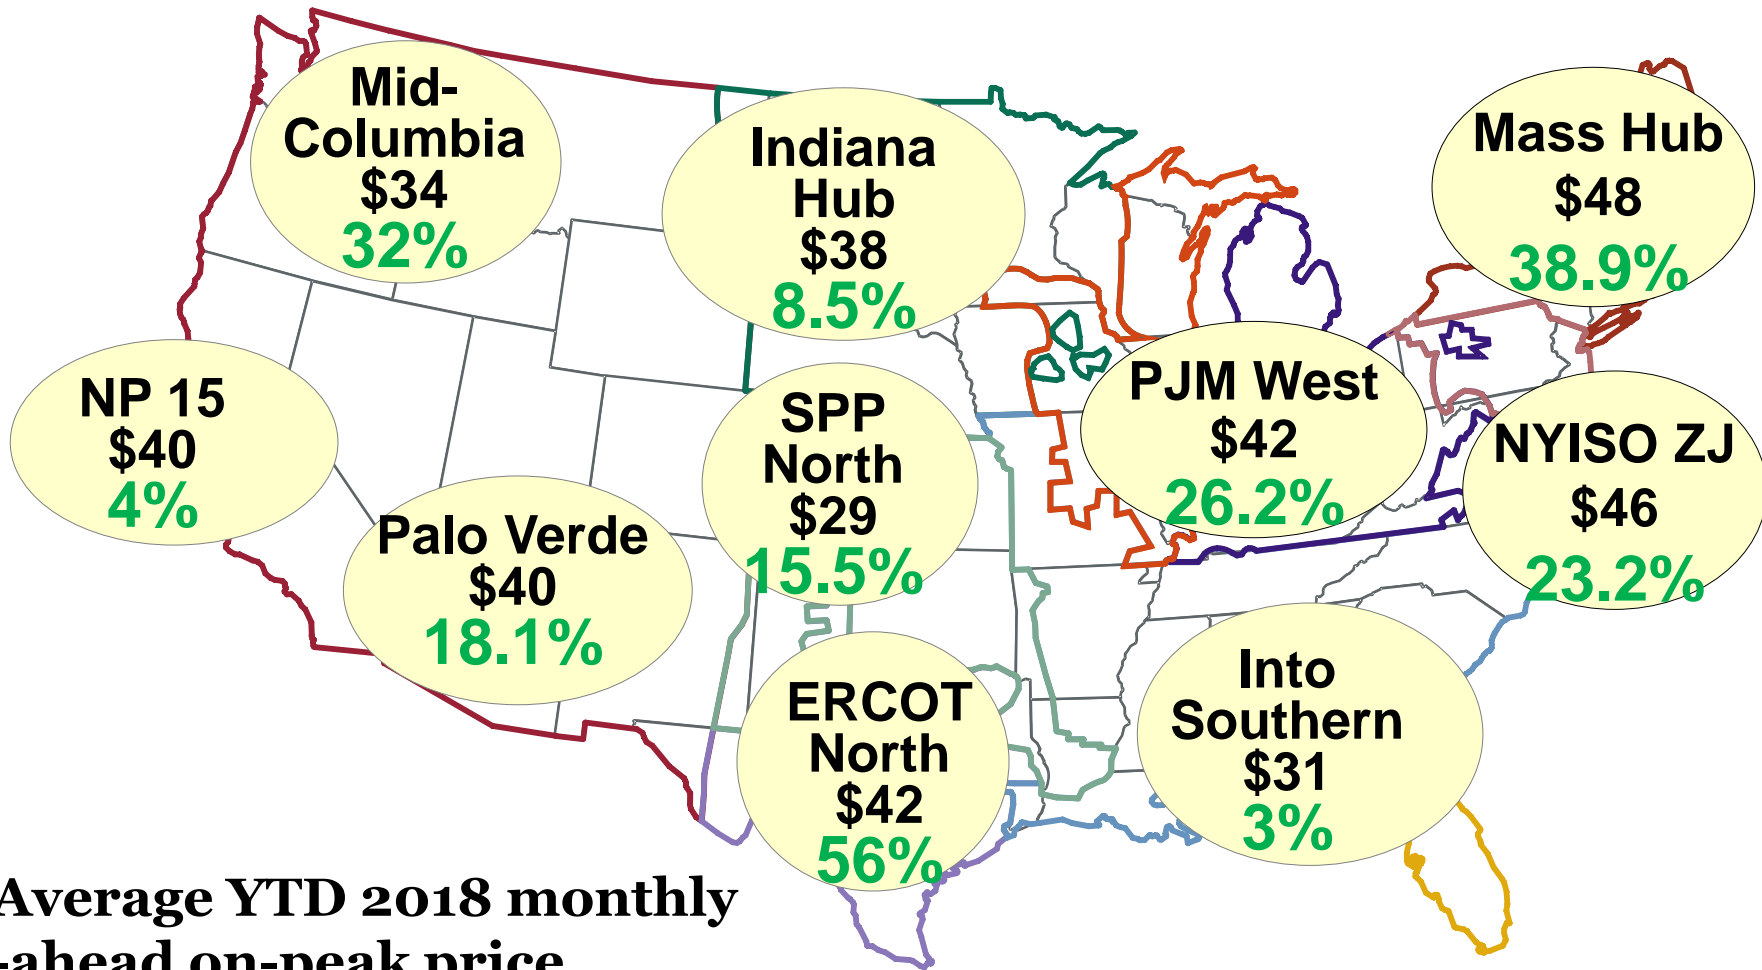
Mid-Columbia
$34
32%

Indiana Hub
$38
8.5%

Mass Hub
$48
38.9%

NP 15
$40
4%

SPP North
$29
15.5%

PJM West
$42
26.2%

NYISO ZJ
$46
23.2%

Palo Verde
$40
18.1%

ERCOT North
$42
56%

Into Southern
$31
3%

Average YTD 2018 monthly
-ahead on-peak price